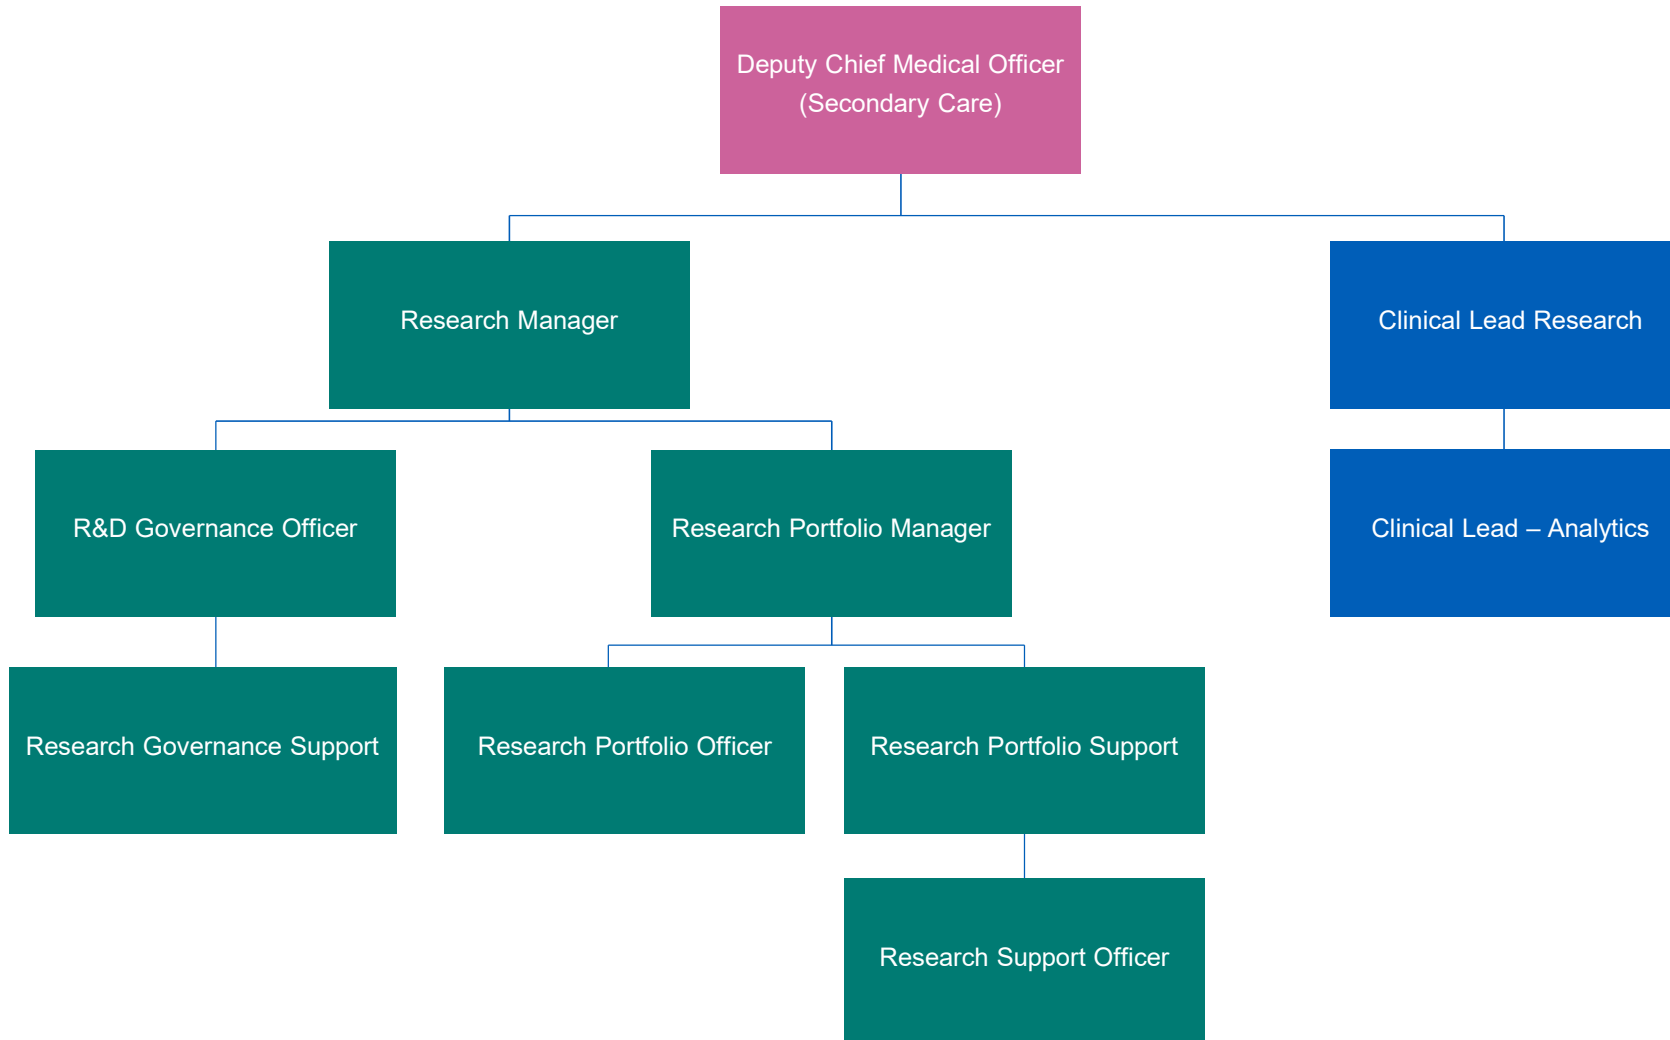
Deputy Chief Medical Officer (Secondary Care)

Research Manager

Clinical Lead Research

R&D Governance Officer

Research Portfolio Manager

Clinical Lead – Analytics

Research Governance Support

Research Portfolio Officer

Research Portfolio Support

Research Support Officer